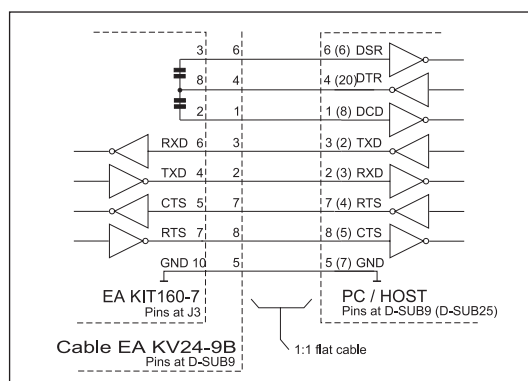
3 6
8 4
2 1
RXD 6 3
TXD 4 2
CTS 5 7
RTS 7 8
GND 10 5

6 (6) DSR
4 (20) DTR
1 (8) DCD
3 (2) TXD
2 (3) RXD
7 (4) RTS
8 (5) CTS
5 (7) GND

EA KIT160-7
Pins at J3

PC / HOST
Pins at D-SUB9 (D-SUB25)

Cable EA KV24-9B
Pins at D-SUB9

1:1 flat cable